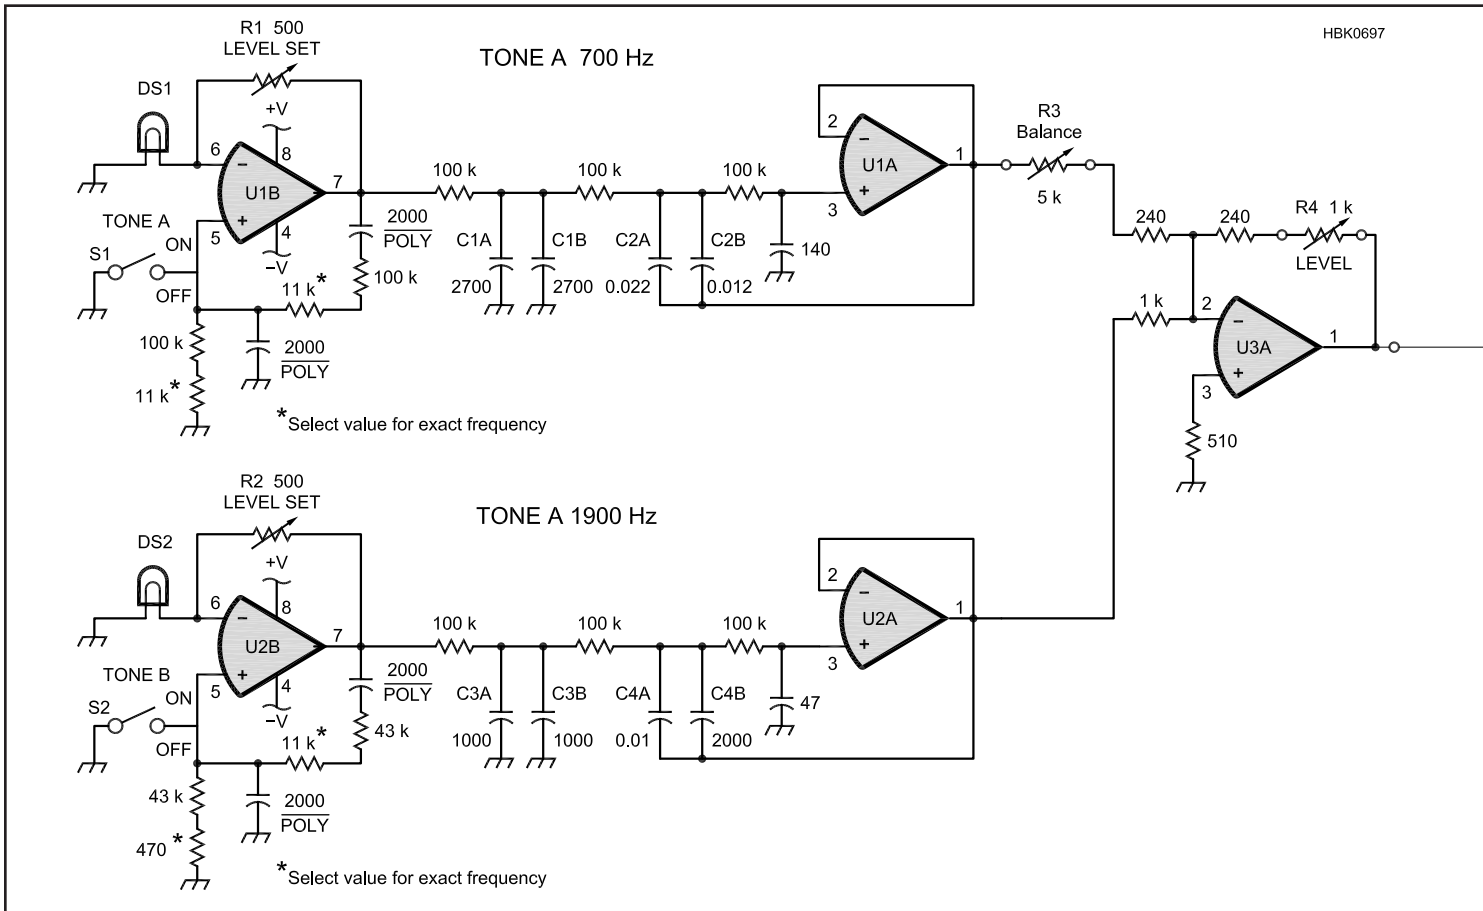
HBK0697

TONE A 700 Hz

R1 500
LEVEL SET

DS1

+V

8

6

U1B

7

TONE A

5

4

ON

S1

−V

OFF

$\frac{2000}{POLY}$

100 k

11 k*

100 k

11 k*

$\frac{2000}{POLY}$

*Select value for exact frequency

100 k

100 k

100 k

C1A

C1B

C2A

C2B

2700

2700

0.022

0.012

140

2

U1A

1

3

R3
Balance

5 k

240

240

R4 1 k

LEVEL

1 k

2

U3A

1

3

510

TONE A 1900 Hz

R2 500
LEVEL SET

DS2

+V

8

6

U2B

7

TONE B

5

4

ON

S2

−V

OFF

$\frac{2000}{POLY}$

43 k

11 k*

43 k

470*

$\frac{2000}{POLY}$

*Select value for exact frequency

100 k

100 k

100 k

C3A

C3B

C4A

C4B

1000

1000

0.01

2000

47

2

U2A

1

3